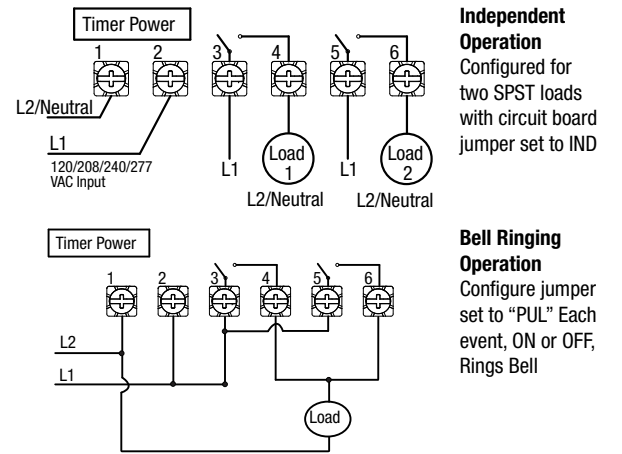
Timer Power

1 2 3 4 5 6

L2/Neutral

L1

120/208/240/277 VAC Input

L1

Load 1

L1

Load 2

L2/Neutral L2/Neutral

**Independent Operation**
Configured for two SPST loads with circuit board jumper set to IND

Timer Power

1 2 3 4 5 6

L2

L1

Load

**Bell Ringing Operation**
Configure jumper set to "PUL" Each event, ON or OFF, Rings Bell